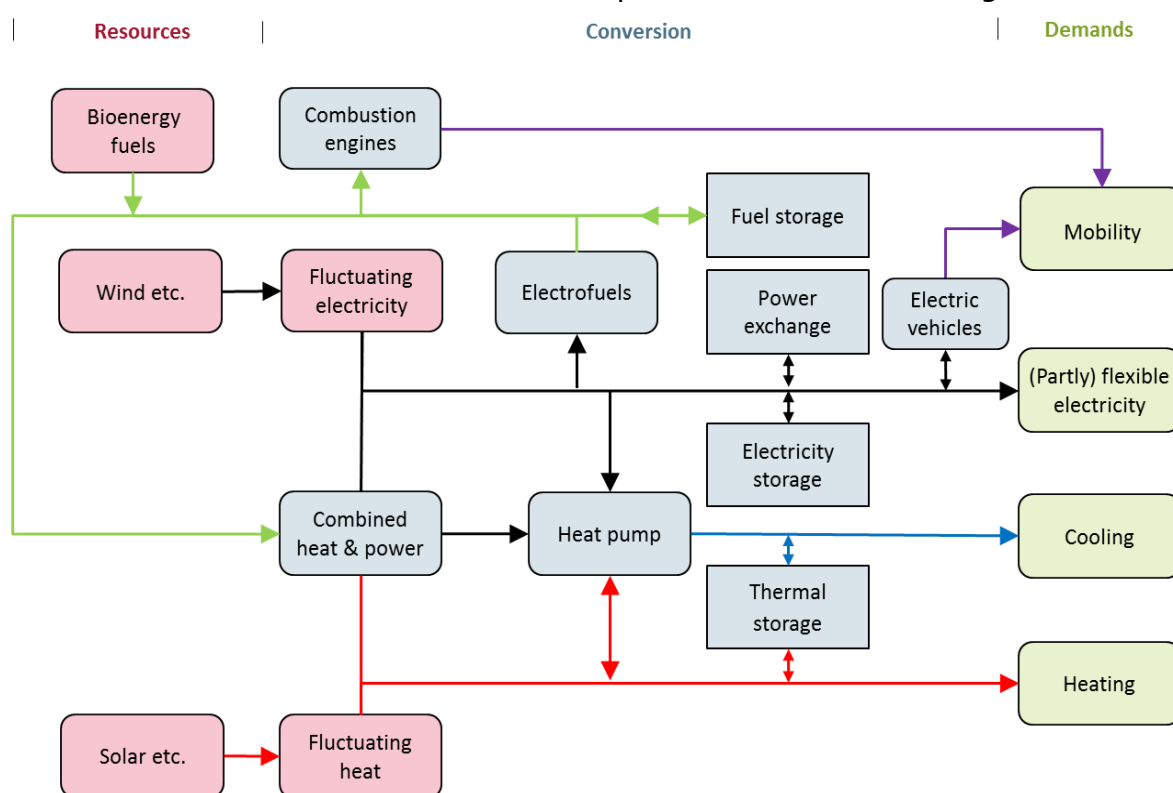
Resources

Conversion

Demands

Bioenergy fuels

Combustion engines

Fuel storage

Mobility

Wind etc.

Fluctuating electricity

Electrofuels

Power exchange

Electric vehicles

(Partly) flexible electricity

Electricity storage

Combined heat & power

Heat pump

Cooling

Thermal storage

Heating

Solar etc.

Fluctuating heat